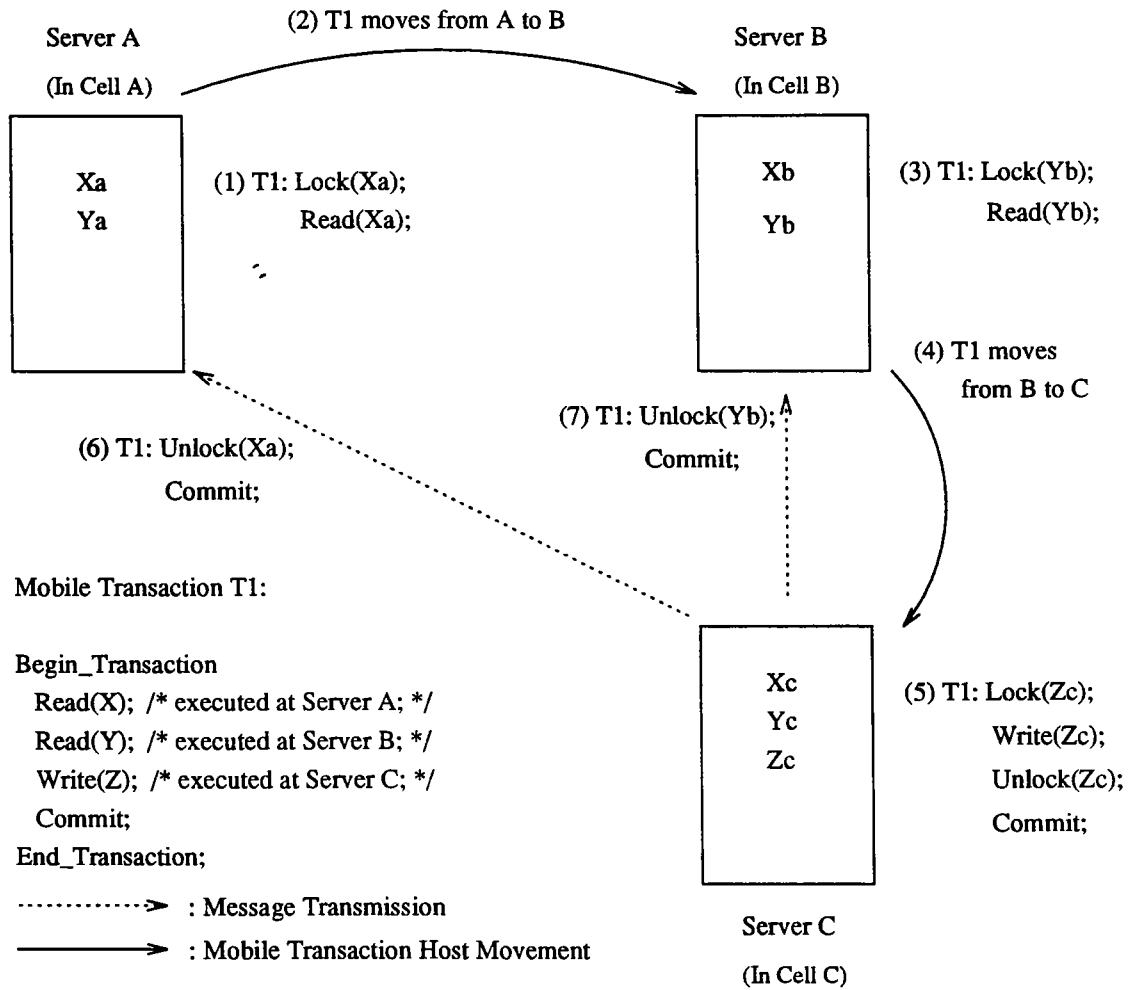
Server A
(In Cell A)

(2) T1 moves from A to B

Server B
(In Cell B)

Xa
Ya

(1) T1: Lock(Xa);
Read(Xa);

Xb
Yb

(3) T1: Lock(Yb);
Read(Yb);

(4) T1 moves
from B to C

(7) T1: Unlock(Yb);
Commit;

(6) T1: Unlock(Xa);
Commit;

Mobile Transaction T1:

Begin_Transaction
Read(X); /* executed at Server A; */
Read(Y); /* executed at Server B; */
Write(Z); /* executed at Server C; */
Commit;
End_Transaction;

Xc
Yc
Zc

(5) T1: Lock(Zc);
Write(Zc);
Unlock(Zc);
Commit;

: Message Transmission
: Mobile Transaction Host Movement

Server C
(In Cell C)